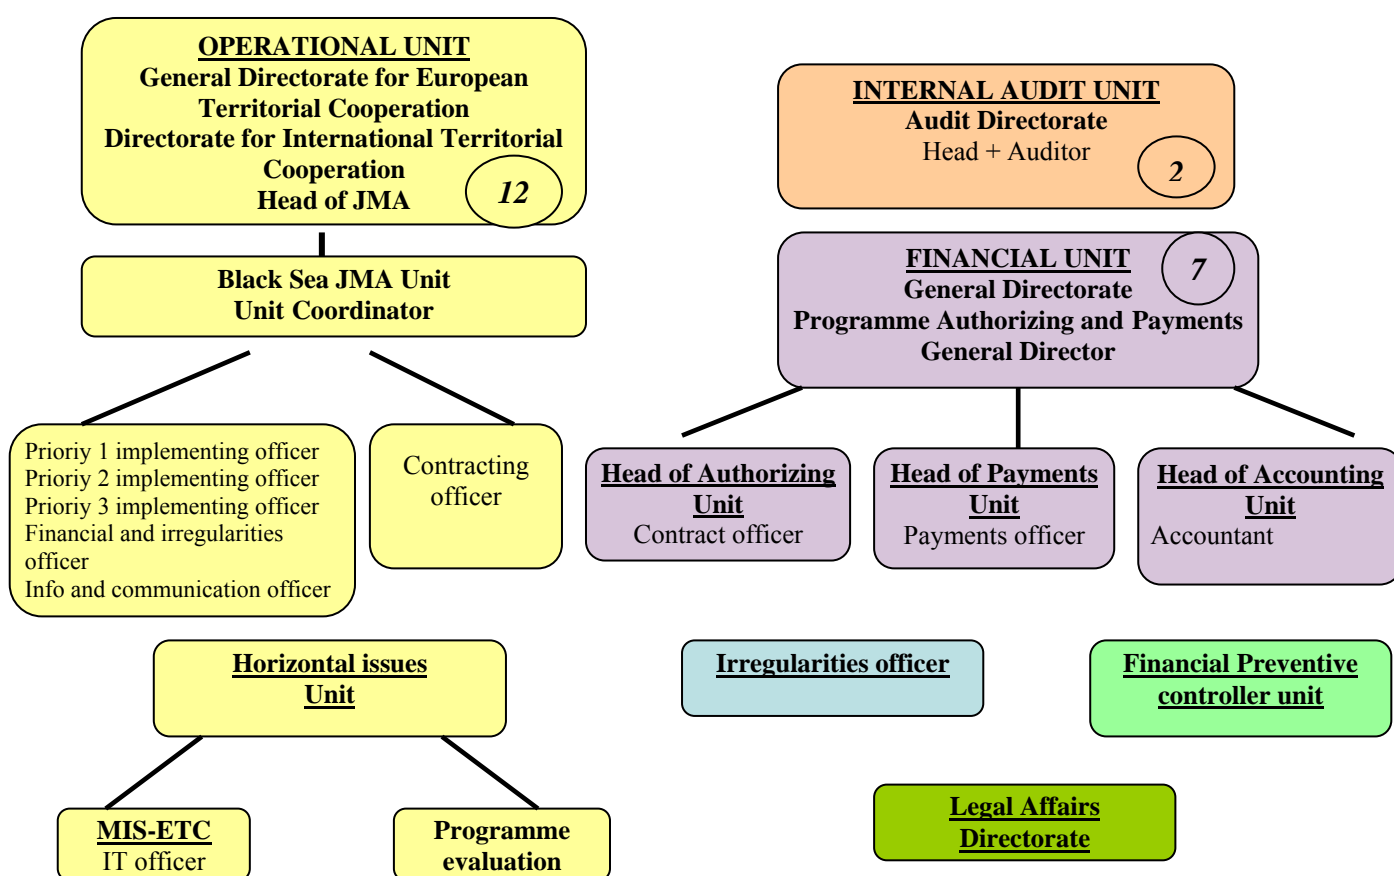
OPERATIONAL UNIT
General Directorate for European Territorial Cooperation
Directorate for International Territorial Cooperation
Head of JMA
12

INTERNAL AUDIT UNIT
Audit Directorate
Head + Auditor
2

Black Sea JMA Unit
Unit Coordinator

FINANCIAL UNIT
7
General Directorate
Programme Authorizing and Payments
General Director

Prioriy 1 implementing officer
Prioriy 2 implementing officer
Prioriy 3 implementing officer
Financial and irregularities officer
Info and communication officer

Contracting officer

Head of Authorizing Unit
Contract officer

Head of Payments Unit
Payments officer

Head of Accounting Unit
Accountant

Horizontal issues Unit

Irregularities officer

Financial Preventive controller unit

MIS-ETC
IT officer

Programme evaluation

Legal Affairs Directorate